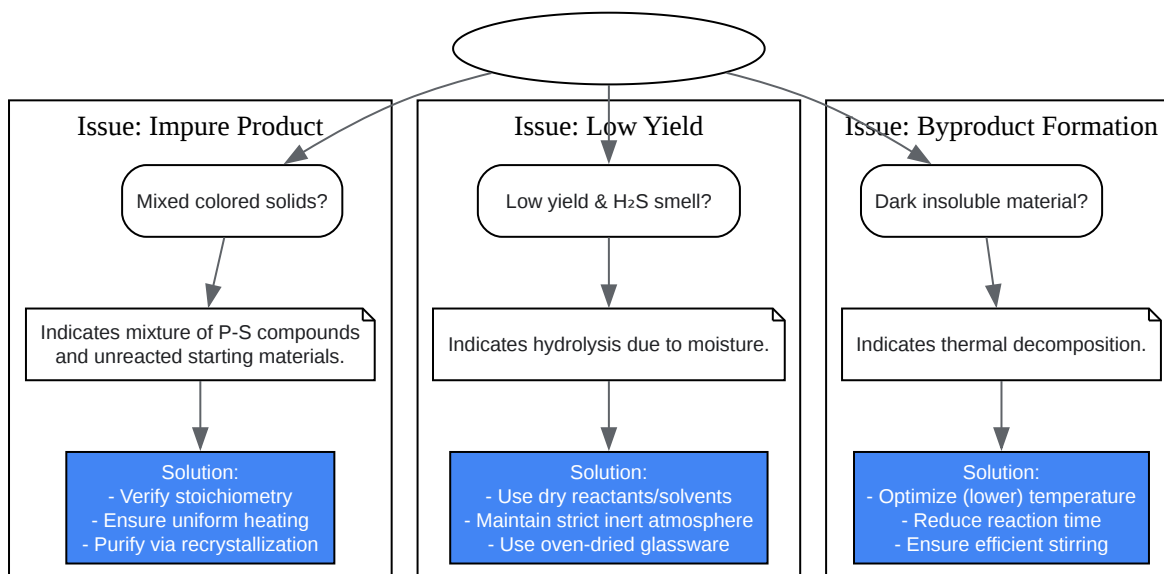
Issue: Impure Product

Mixed colored solids?

Indicates mixture of P-S compounds and unreacted starting materials.

Solution:
- Verify stoichiometry
- Ensure uniform heating
- Purify via recrystallization

Issue: Low Yield

Low yield & $H_2S$ smell?

Indicates hydrolysis due to moisture.

Solution:
- Use dry reactants/solvents
- Maintain strict inert atmosphere
- Use oven-dried glassware

Issue: Byproduct Formation

Dark insoluble material?

Indicates thermal decomposition.

Solution:
- Optimize (lower) temperature
- Reduce reaction time
- Ensure efficient stirring